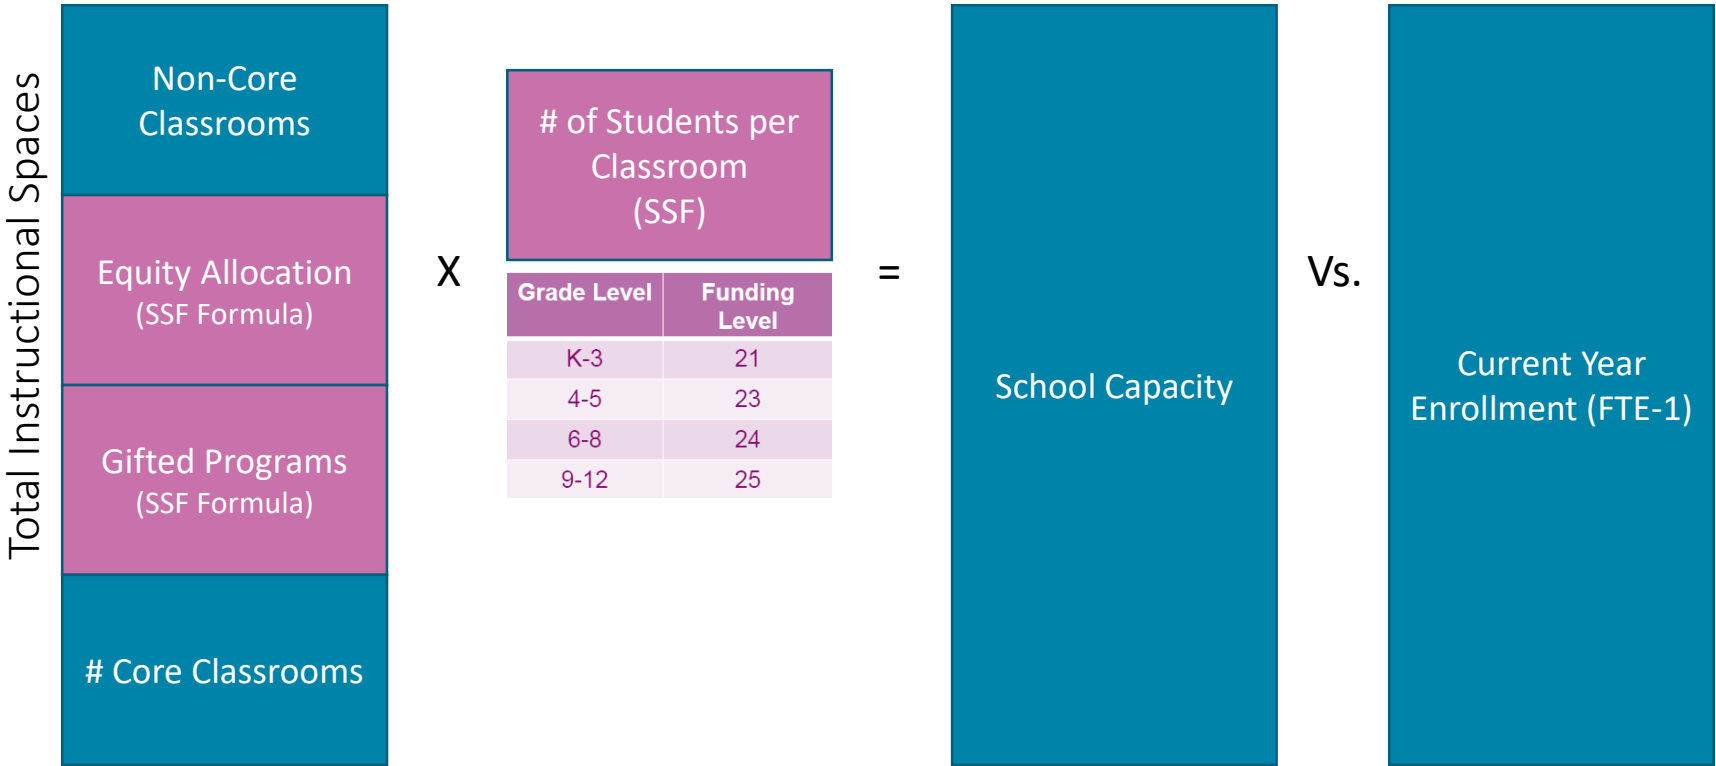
Total Instructional Spaces

Non-Core Classrooms

Equity Allocation
(SSF Formula)

Gifted Programs
(SSF Formula)

# Core Classrooms

X

# of Students per Classroom
(SSF)

| Grade Level | Funding Level |
|---|---|
| K-3 | 21 |
| 4-5 | 23 |
| 6-8 | 24 |
| 9-12 | 25 |

=

School Capacity

Vs.

Current Year Enrollment (FTE-1)